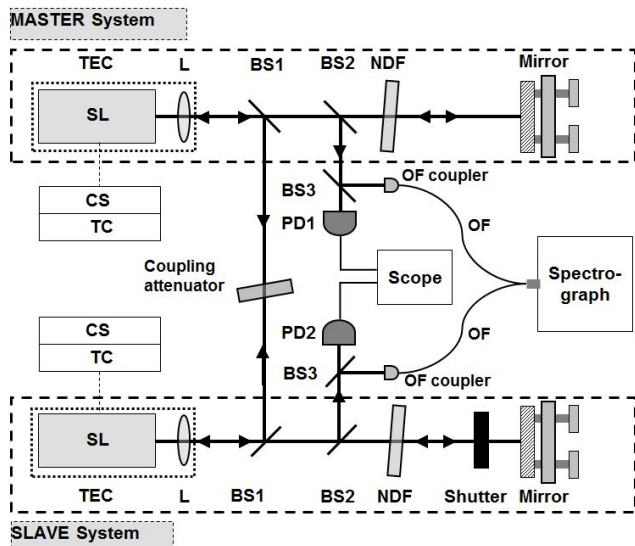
MASTER System

TEC L BS1 BS2 NDF Mirror

SL

CS
TC

BS3 OF coupler

PD1

OF

Coupling attenuator

Scope

Spectro-graph

CS
TC

PD2

OF

BS3 OF coupler

SL

TEC L BS1 BS2 NDF Shutter Mirror

SLAVE System